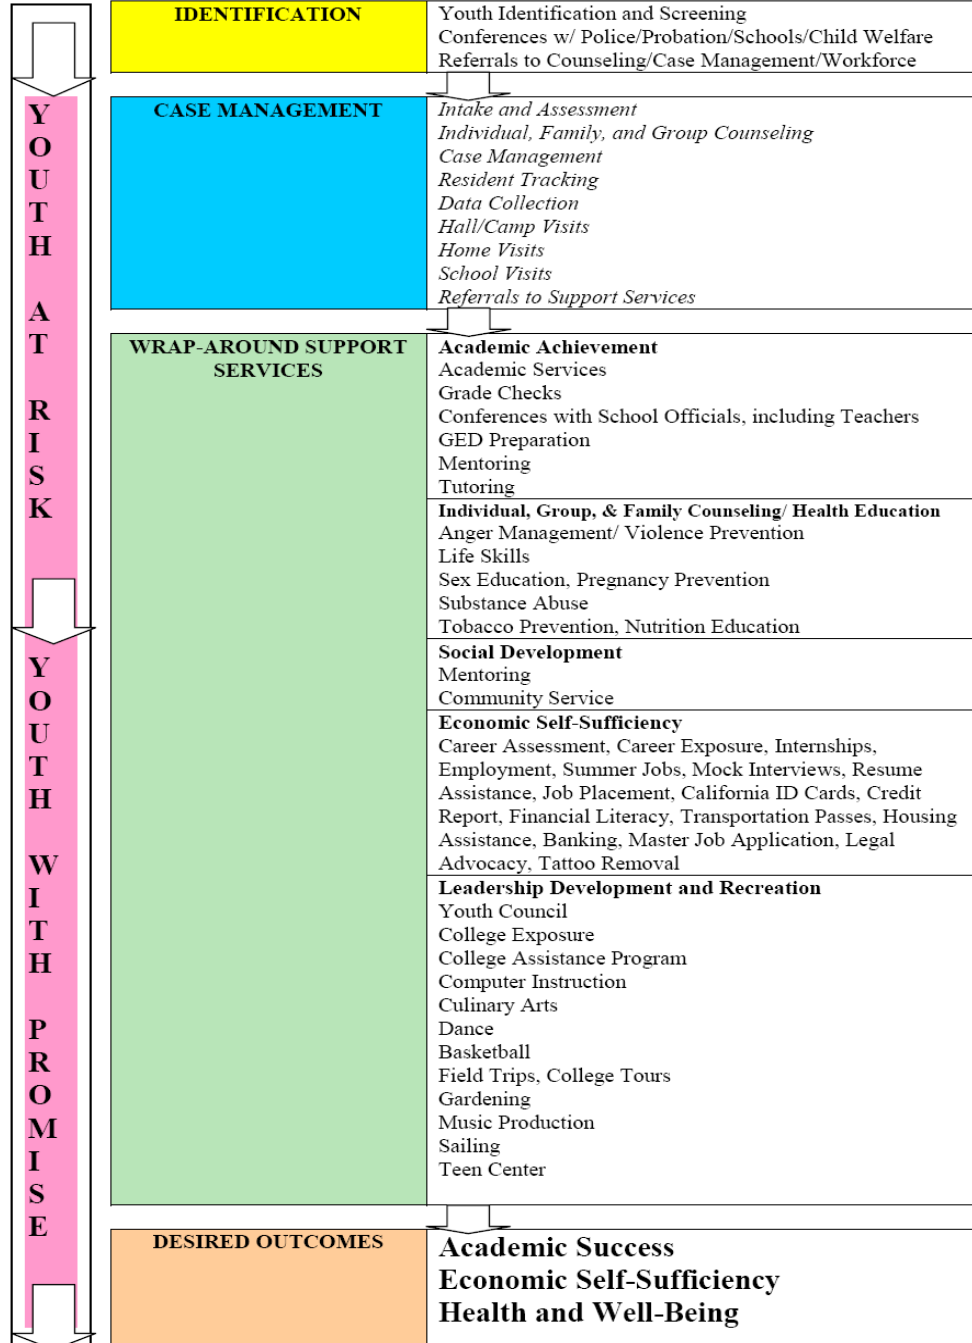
YOUTH AT RISK

YOUTH WITH PROMISE

| IDENTIFICATION | Youth Identification and Screening<br>Conferences w/ Police/Probation/Schools/Child Welfare<br>Referrals to Counseling/Case Management/Workforce |
|---|---|
| CASE MANAGEMENT | *Intake and Assessment*<br>*Individual, Family, and Group Counseling*<br>*Case Management*<br>*Resident Tracking*<br>*Data Collection*<br>*Hall/Camp Visits*<br>*Home Visits*<br>*School Visits*<br>*Referrals to Support Services* |
| WRAP-AROUND SUPPORT SERVICES | **Academic Achievement**<br>Academic Services<br>Grade Checks<br>Conferences with School Officials, including Teachers<br>GED Preparation<br>Mentoring<br>Tutoring |
| | **Individual, Group, & Family Counseling/ Health Education**<br>Anger Management/ Violence Prevention<br>Life Skills<br>Sex Education, Pregnancy Prevention<br>Substance Abuse<br>Tobacco Prevention, Nutrition Education |
| | **Social Development**<br>Mentoring<br>Community Service |
| | **Economic Self-Sufficiency**<br>Career Assessment, Career Exposure, Internships, Employment, Summer Jobs, Mock Interviews, Resume Assistance, Job Placement, California ID Cards, Credit Report, Financial Literacy, Transportation Passes, Housing Assistance, Banking, Master Job Application, Legal Advocacy, Tattoo Removal |
| | **Leadership Development and Recreation**<br>Youth Council<br>College Exposure<br>College Assistance Program<br>Computer Instruction<br>Culinary Arts<br>Dance<br>Basketball<br>Field Trips, College Tours<br>Gardening<br>Music Production<br>Sailing<br>Teen Center |
| DESIRED OUTCOMES | **Academic Success**<br>**Economic Self-Sufficiency**<br>**Health and Well-Being** |